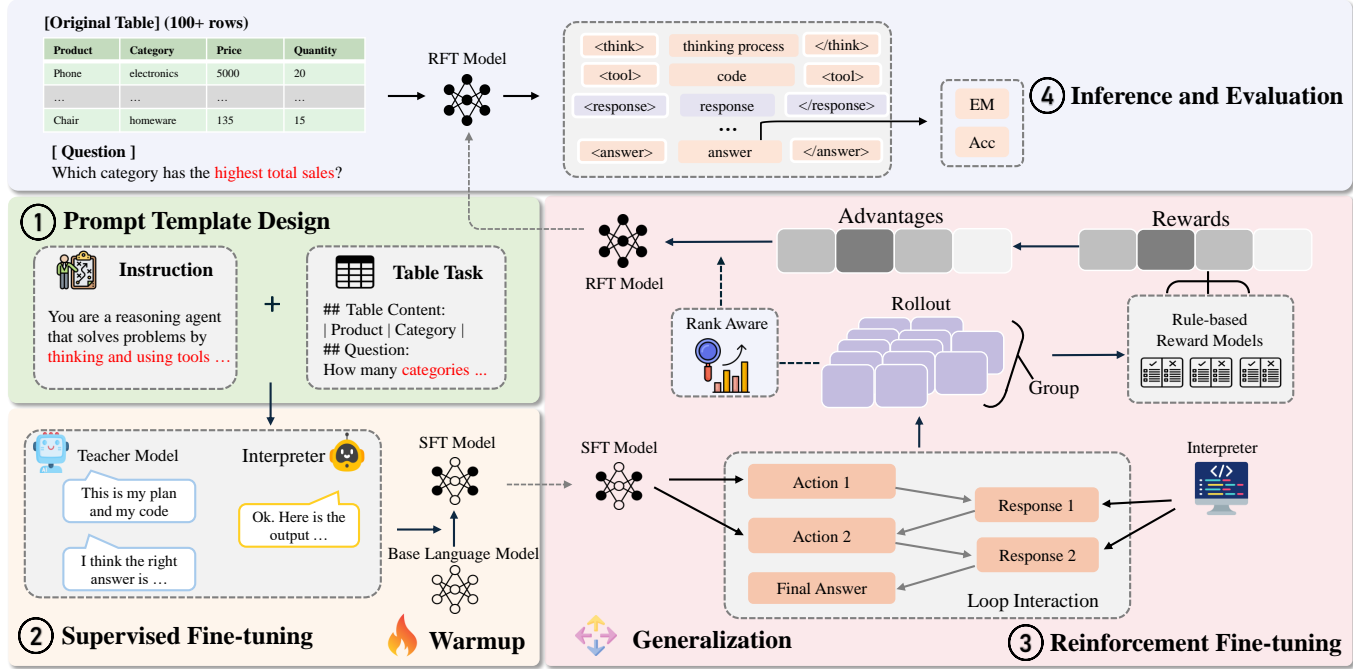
[Original Table] (100+ rows)

| Product | Category | Price | Quantity |
|---|---|---|---|
| Phone | electronics | 5000 | 20 |
| … | … | … | … |
| Chair | homeware | 135 | 15 |

[ Question ]
Which category has the highest total sales?

RFT Model

<think> thinking process </think>
<tool> code <tool>
<response> response </response>
…
<answer> answer </answer>

EM
Acc

4 Inference and Evaluation

1 Prompt Template Design

Instruction
You are a reasoning agent that solves problems by thinking and using tools …

+

Table Task
## Table Content:
| Product | Category |
## Question:
How many categories ...

RFT Model
Advantages
Rewards
Rank Aware
Rollout
Group
Rule-based Reward Models

Teacher Model
Interpreter
This is my plan and my code
Ok. Here is the output …
I think the right answer is …

SFT Model
Base Language Model

SFT Model
Action 1
Action 2
Final Answer
Response 1
Response 2
Loop Interaction
Interpreter

2 Supervised Fine-tuning
Warmup
Generalization
3 Reinforcement Fine-tuning